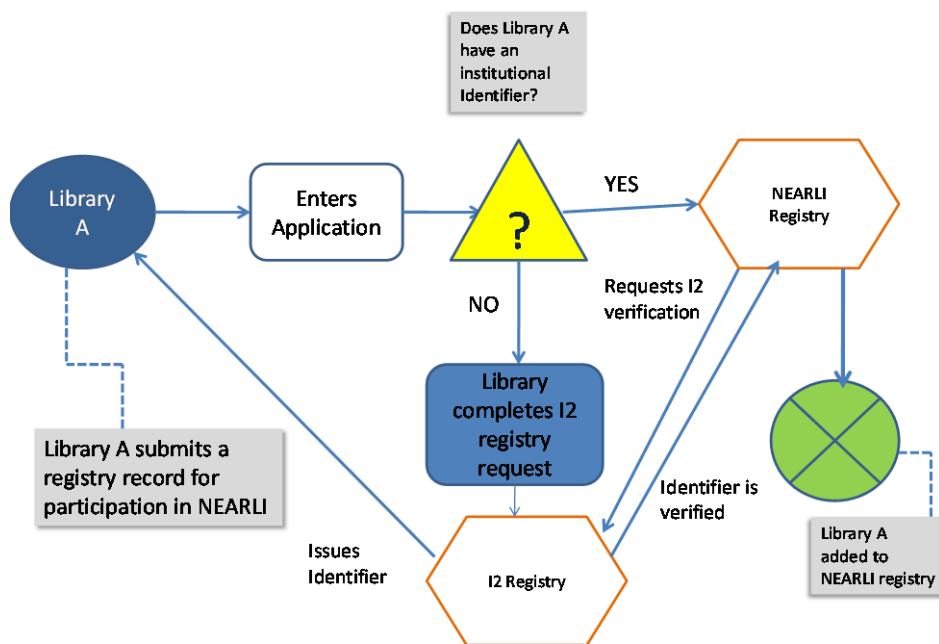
Does Library A have an institutional Identifier?

Library A

Enters Application

?

YES

NEARLI Registry

NO

Requests I2 verification

Library completes I2 registry request

Library A submits a registry record for participation in NEARLI

Identifier is verified

Issues Identifier

I2 Registry

Library A added to NEARLI registry